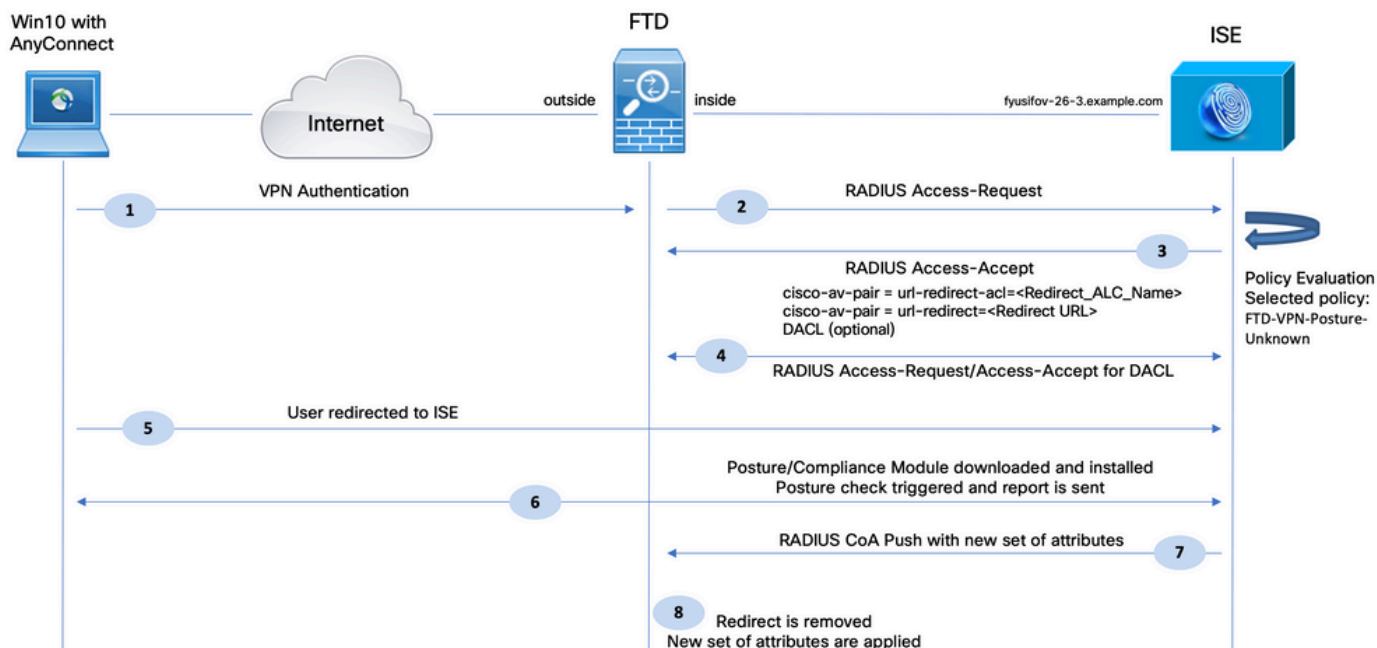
Win10 with AnyConnect

FTD

ISE

Internet

outside

inside

fyusifov-26-3.example.com

1

VPN Authentication

2

RADIUS Access-Request

3

RADIUS Access-Accept

cisco-av-pair = url-redirect-acl=<Redirect_ALC_Name>
cisco-av-pair = url-redirect=<Redirect URL>
DACL (optional)

Policy Evaluation
Selected policy:
FTD-VPN-Posture-Unknown

4

RADIUS Access-Request/Access-Accept for DACL

5

User redirected to ISE

Posture/Compliance Module downloaded and installed
Posture check triggered and report is sent

6

RADIUS CoA Push with new set of attributes

7

8

Redirect is removed
New set of attributes are applied